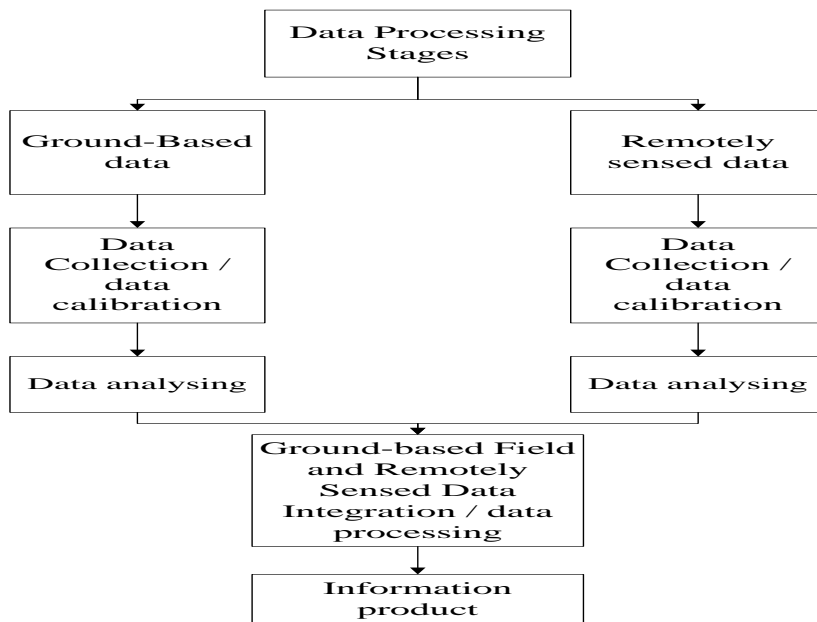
Data Processing Stages

Ground-Based data

Data Collection / data calibration

Data analysing

Remotely sensed data

Data Collection / data calibration

Data analysing

Ground-based Field and Remotely Sensed Data Integration / data processing

Information product